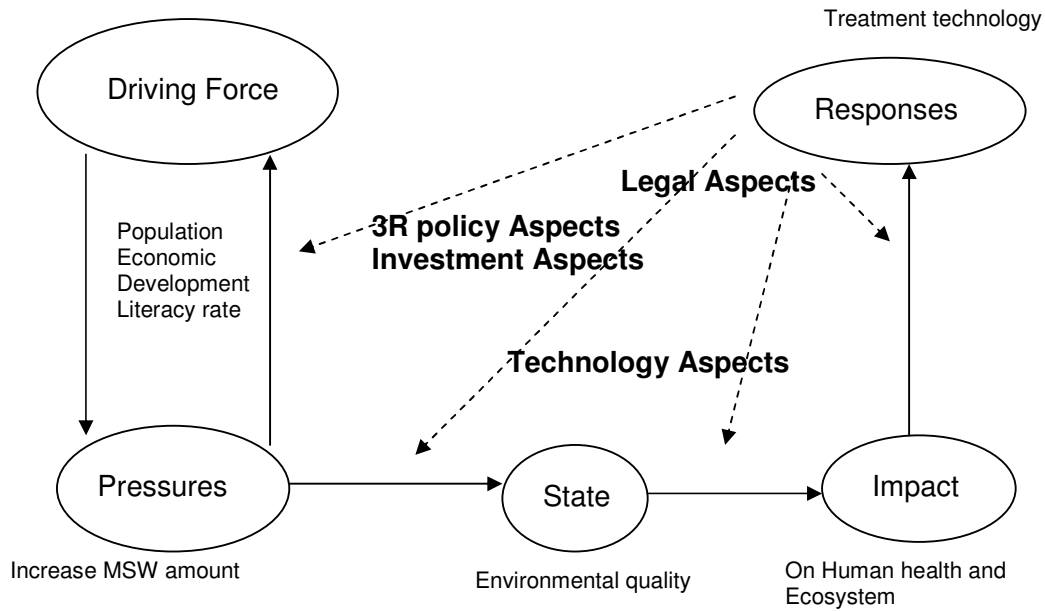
Treatment technology

Driving Force

Responses

Legal Aspects

Population
Economic
Development
Literacy rate

3R policy Aspects
Investment Aspects

Technology Aspects

Pressures

State

Impact

Increase MSW amount

Environmental quality

On Human health and Ecosystem